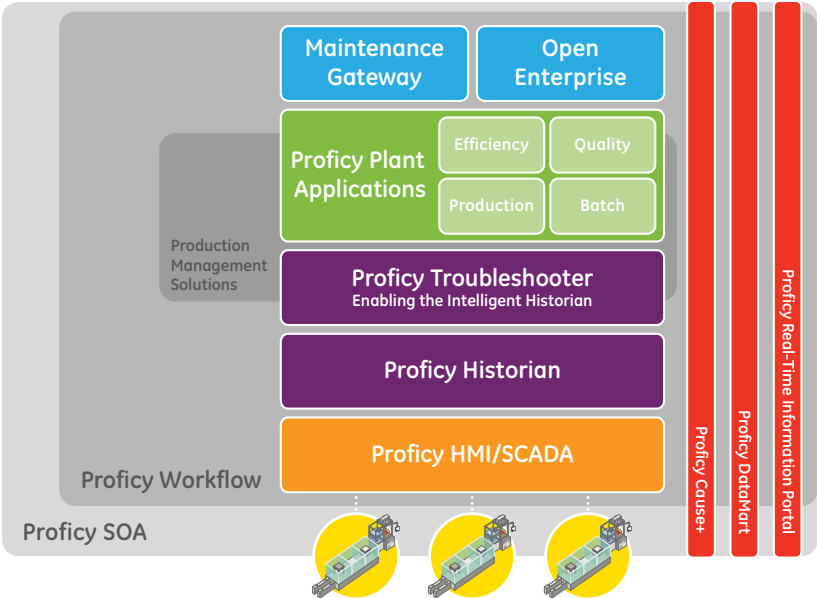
Maintenance Gateway

Open Enterprise

Proficy Plant Applications

Efficiency

Quality

Production

Batch

Production Management Solutions

Proficy Troubleshooter
Enabling the Intelligent Historian

Proficy Historian

Proficy HMI/SCADA

Proficy Workflow

Proficy SOA

Proficy Cause+

Proficy DataMart

Proficy Real-Time Information Portal